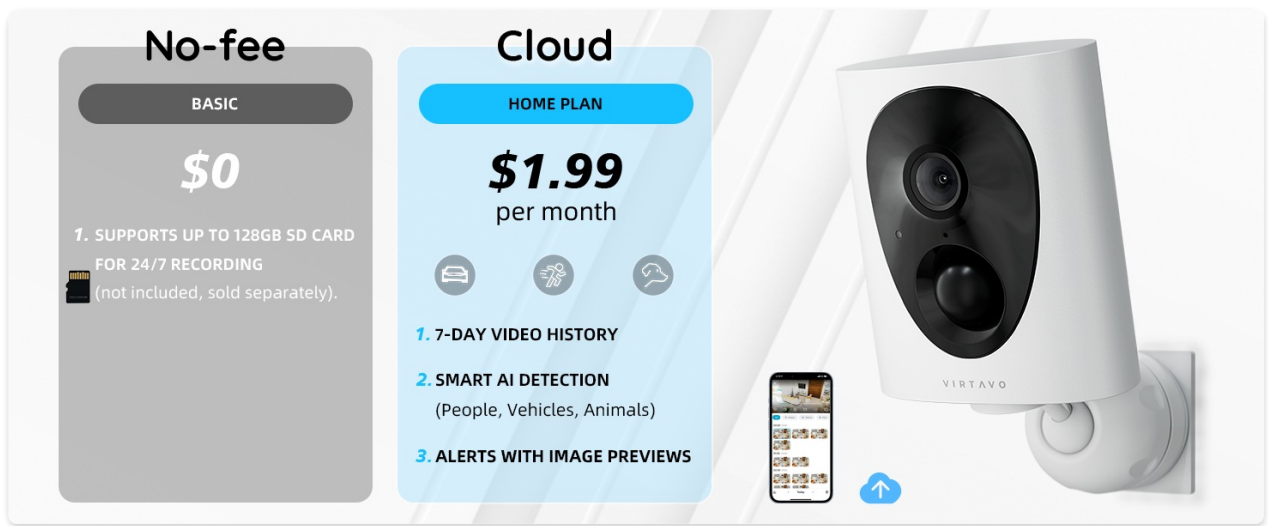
No-fee

BASIC

$0

1. SUPPORTS UP TO 128GB SD CARD FOR 24/7 RECORDING (not included, sold separately).

Cloud

HOME PLAN

$1.99
per month

1. 7-DAY VIDEO HISTORY

2. SMART AI DETECTION (People, Vehicles, Animals)

3. ALERTS WITH IMAGE PREVIEWS

VIRTAVO